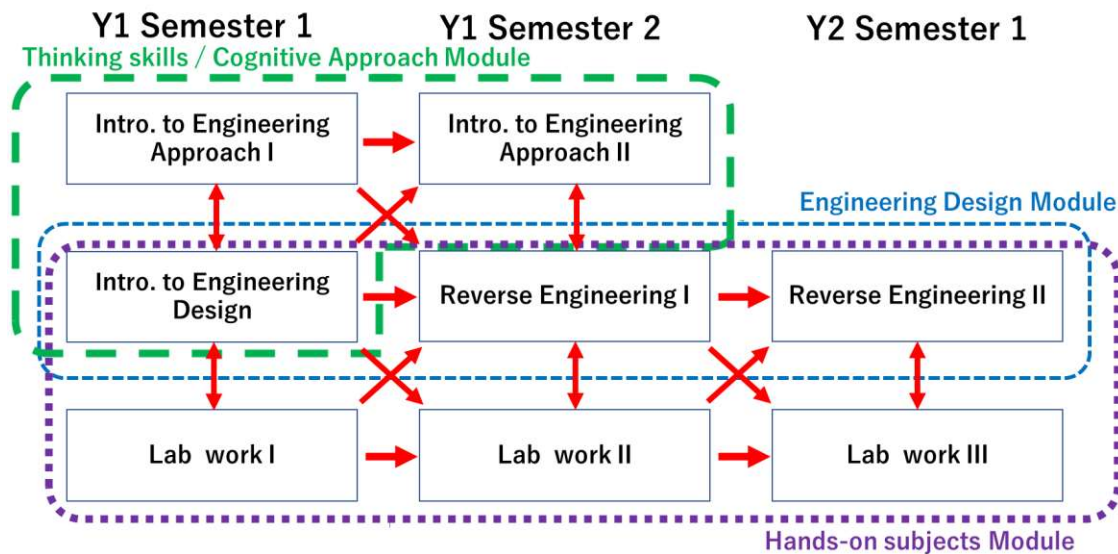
Y1 Semester 1
Y1 Semester 2
Y2 Semester 1

Thinking skills / Cognitive Approach Module

Intro. to Engineering Approach I

Intro. to Engineering Approach II

Engineering Design Module

Intro. to Engineering Design

Reverse Engineering I

Reverse Engineering II

Lab work I

Lab work II

Lab work III

Hands-on subjects Module